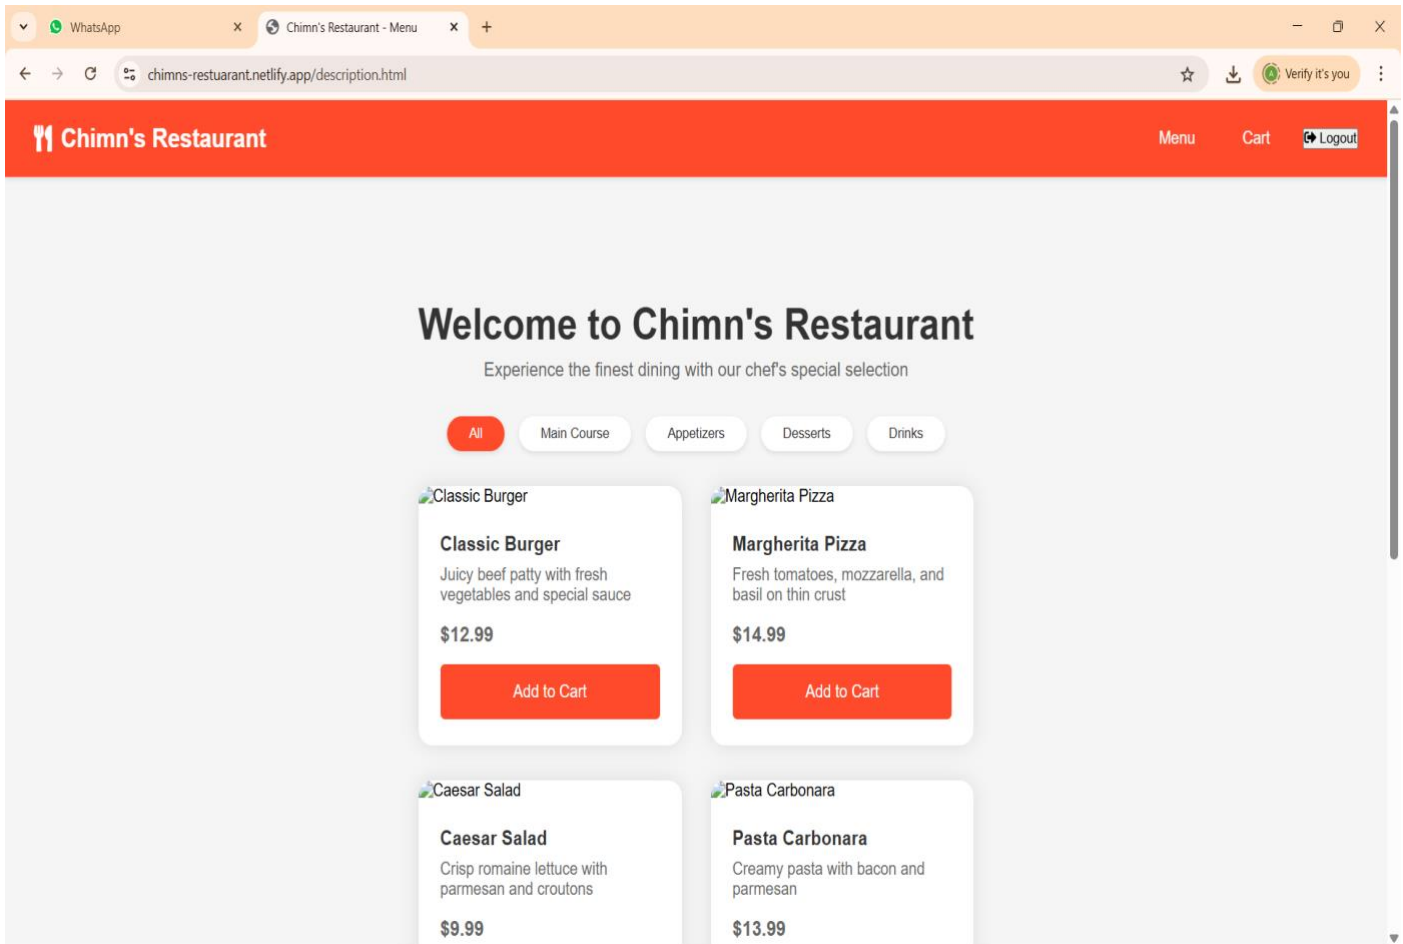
WhatsApp
Chimn's Restaurant - Menu
chimns-restuarant.netlify.app/description.html
Verify it's you

Chimn's Restaurant
Menu
Cart
Logout

Welcome to Chimn's Restaurant
Experience the finest dining with our chef's special selection

All
Main Course
Appetizers
Desserts
Drinks

Classic Burger
Classic Burger
Juicy beef patty with fresh vegetables and special sauce
$12.99
Add to Cart

Margherita Pizza
Margherita Pizza
Fresh tomatoes, mozzarella, and basil on thin crust
$14.99
Add to Cart

Caesar Salad
Caesar Salad
Crisp romaine lettuce with parmesan and croutons
$9.99

Pasta Carbonara
Pasta Carbonara
Creamy pasta with bacon and parmesan
$13.99